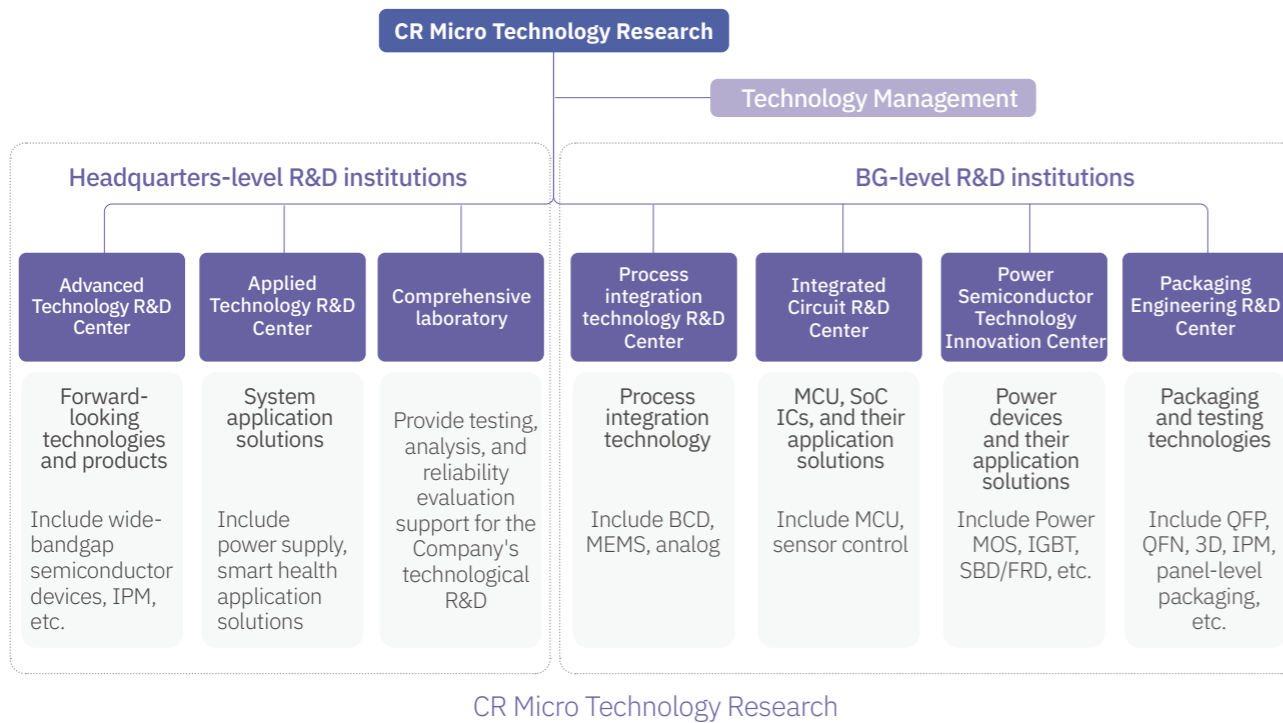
CR Micro Technology Research

Technology Management

Headquarters-level R&D institutions

BG-level R&D institutions

Advanced Technology R&D Center

Applied Technology R&D Center

Comprehensive laboratory

Process integration technology R&D Center

Integrated Circuit R&D Center

Power Semiconductor Technology Innovation Center

Packaging Engineering R&D Center

Forward-looking technologies and products

Include wide-bandgap semiconductor devices, IPM, etc.

System application solutions

Include power supply, smart health application solutions

Provide testing, analysis, and reliability evaluation support for the Company's technological R&D

Process integration technology

Include BCD, MEMS, analog

MCU, SoC ICs, and their application solutions

Include MCU, sensor control

Power devices and their application solutions

Include Power MOS, IGBT, SBD/FRD, etc.

Packaging and testing technologies

Include QFP, QFN, 3D, IPM, panel-level packaging, etc.

CR Micro Technology Research